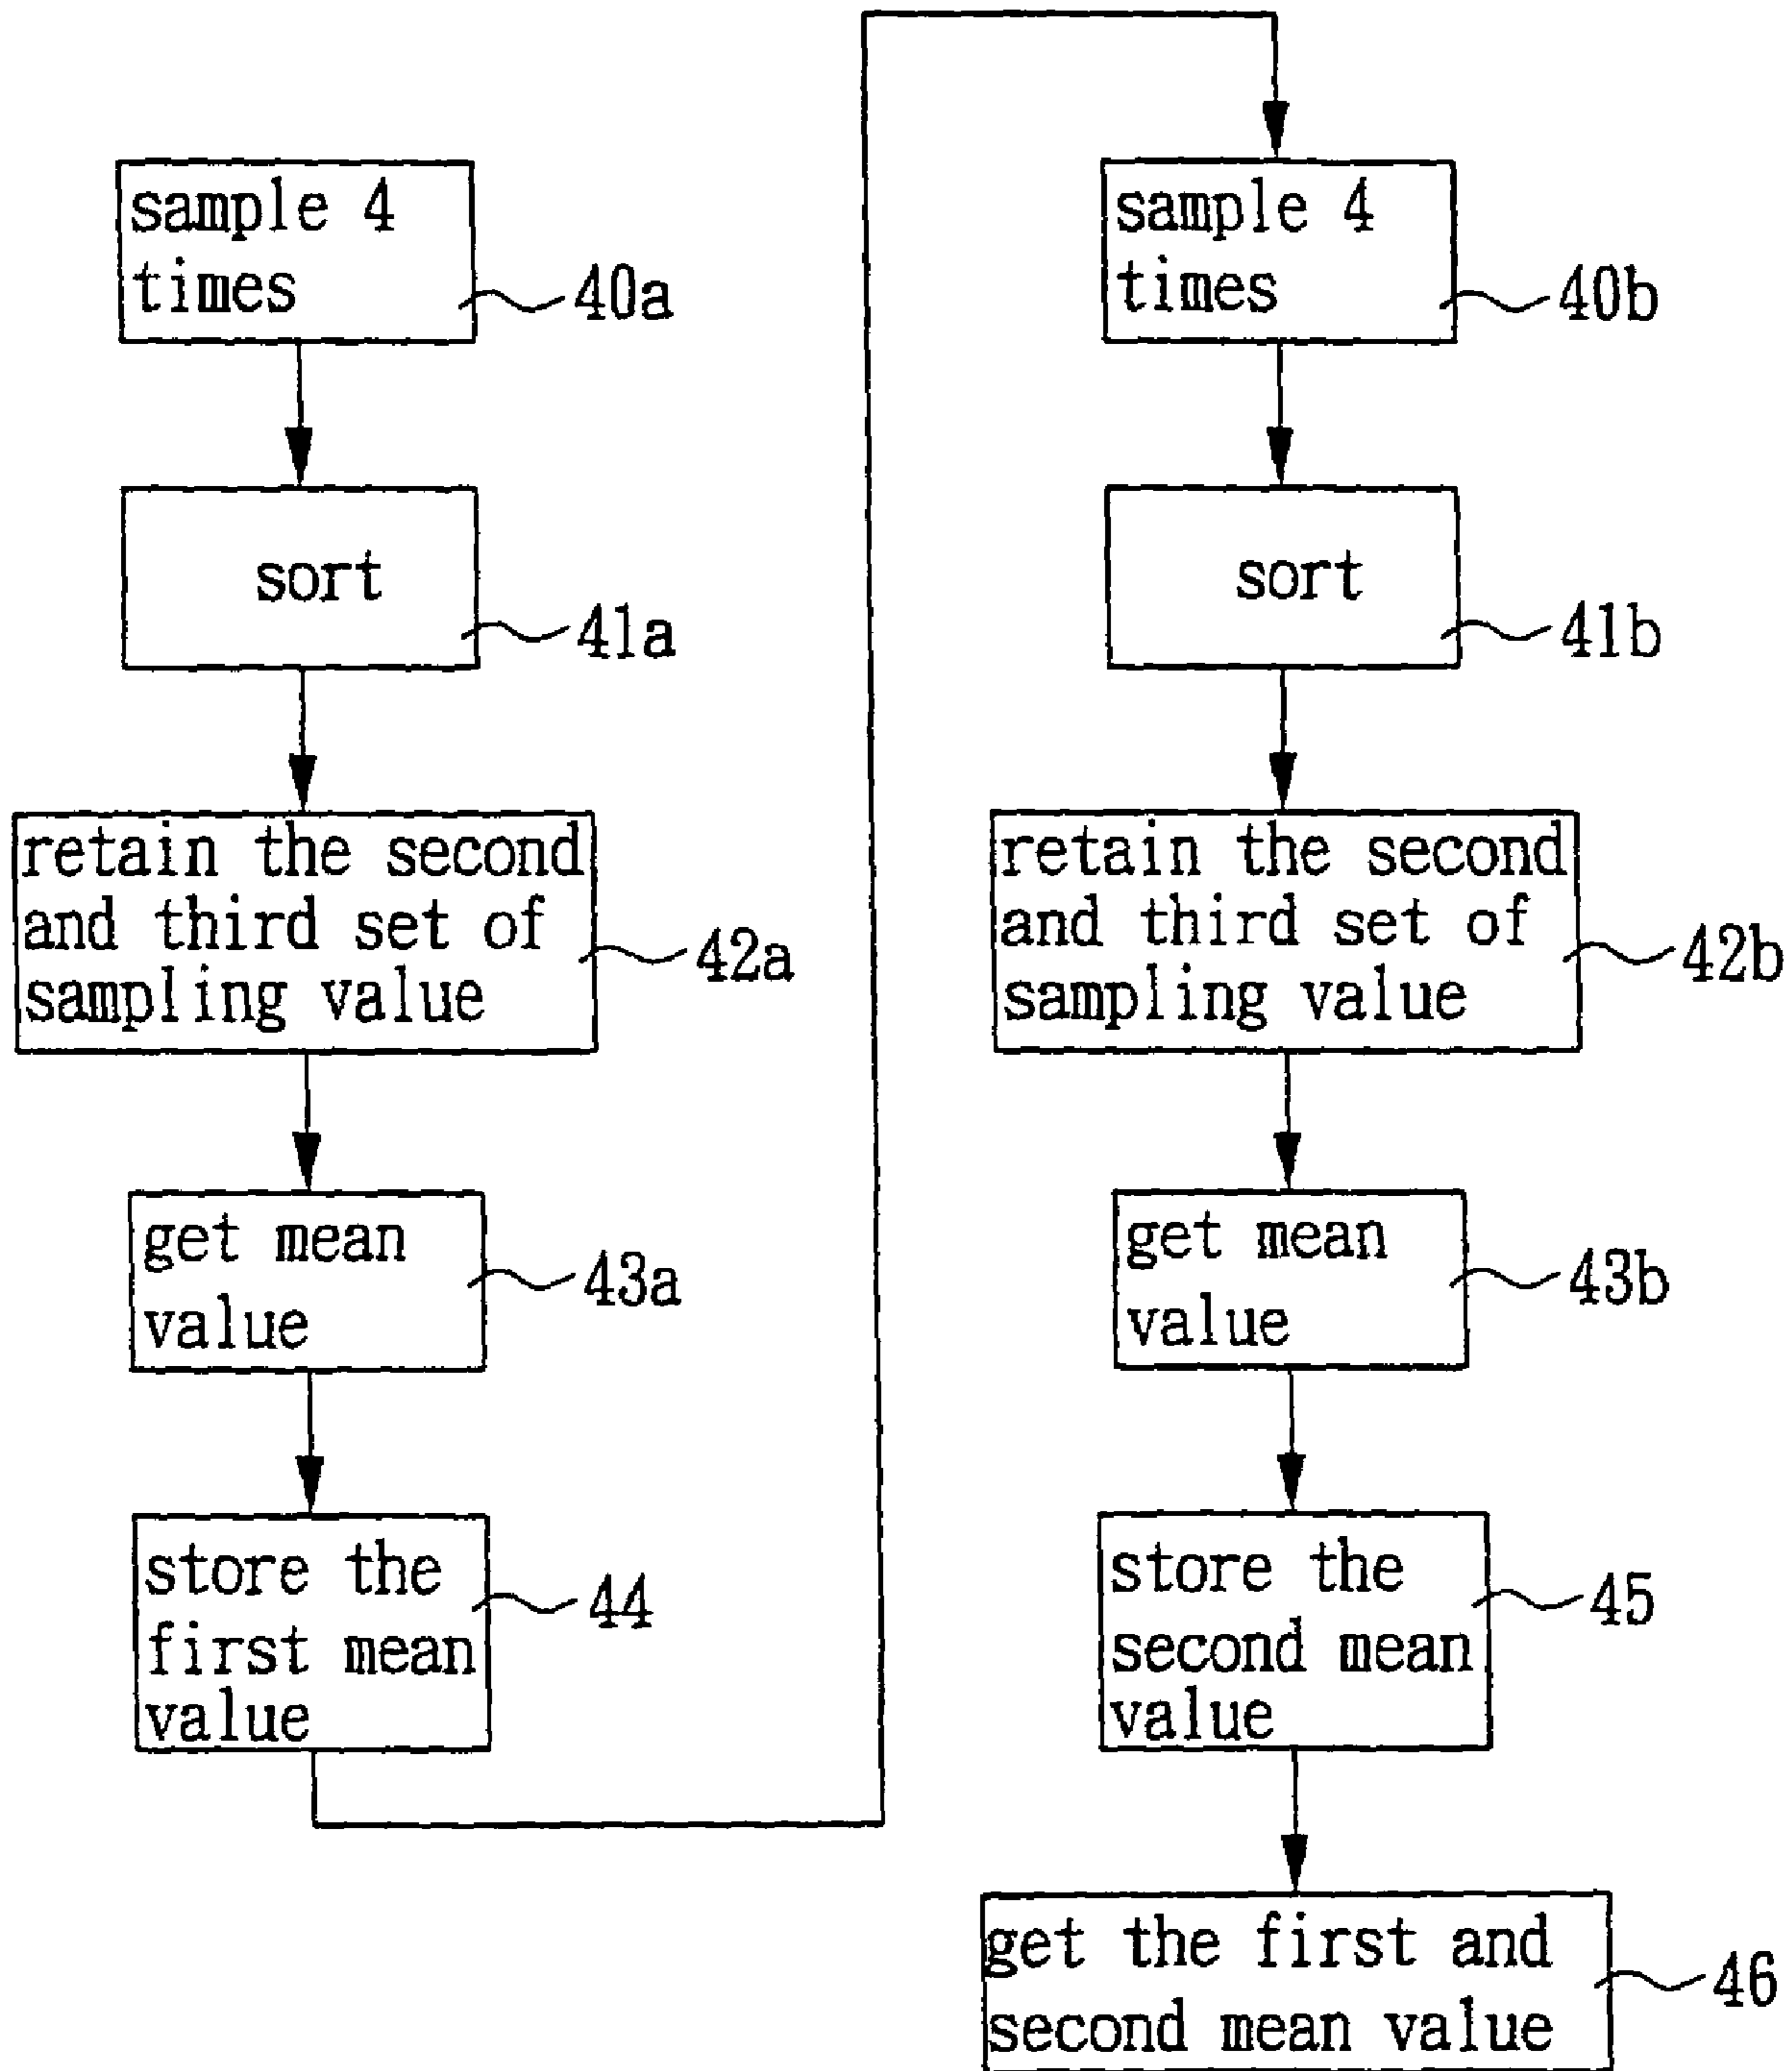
sample 4 times
40a

sort
41a

retain the second and third set of sampling value
42a

get mean value
43a

store the first mean value
44

sample 4 times
40b

sort
41b

retain the second and third set of sampling value
42b

get mean value
43b

store the second mean value
45

get the first and second mean value
46